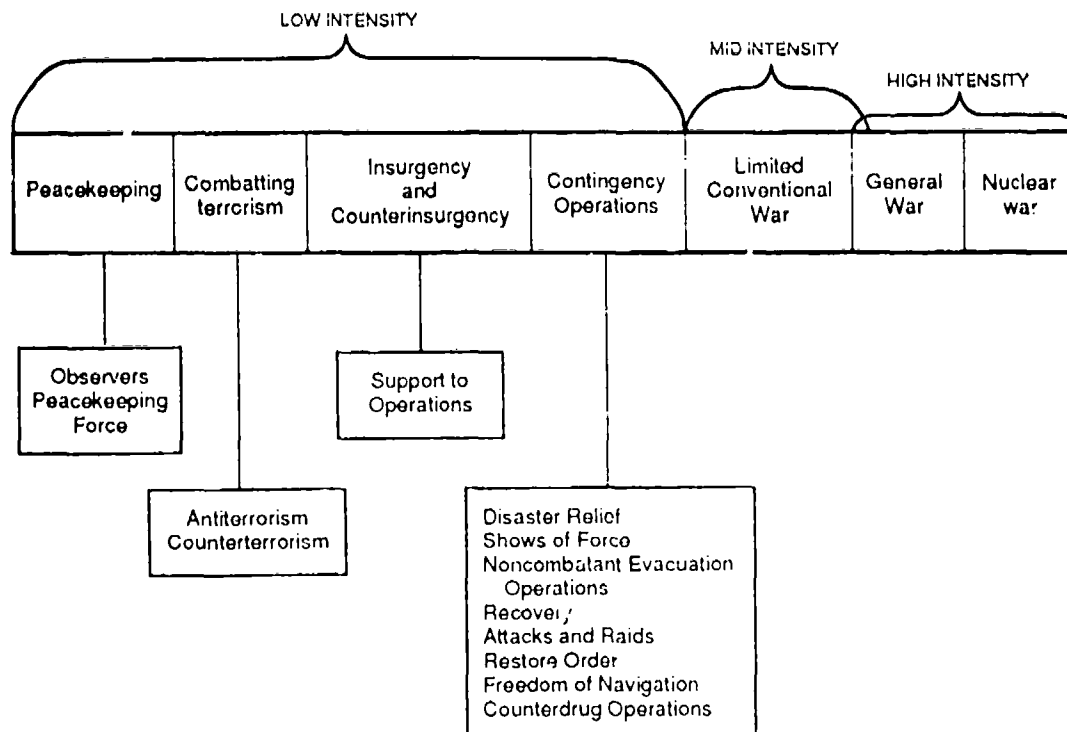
LOW INTENSITY

MID INTENSITY

HIGH INTENSITY

Peacekeeping

Combatting terrorism

Insurgency and Counterinsurgency

Contingency Operations

Limited Conventional War

General War

Nuclear war

Observers Peacekeeping Force

Support to Operations

Antiterrorism Counterterrorism

Disaster Relief
Shows of Force
Noncombatant Evacuation Operations
Recovery
Attacks and Raids
Restore Order
Freedom of Navigation
Counterdrug Operations